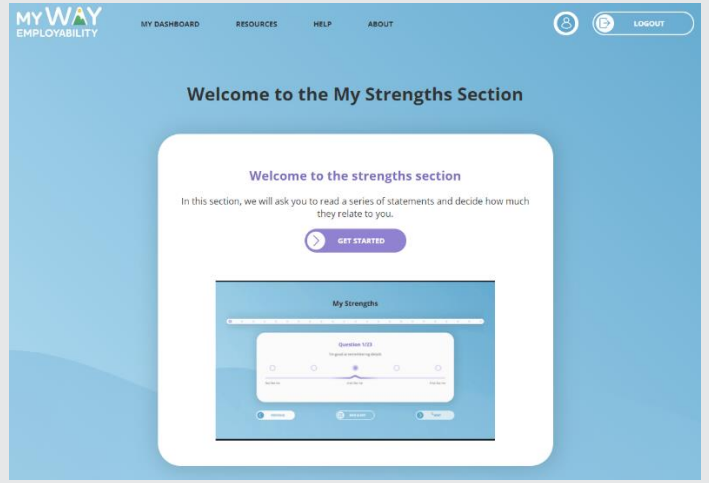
MY WAY
EMPLOYABILITY

MY DASHBOARD
RESOURCES
HELP
ABOUT

LOGOUT

Welcome to the My Strengths Section

Welcome to the strengths section

In this section, we will ask you to read a series of statements and decide how much they relate to you.

GET STARTED

My Strengths

Question 1/23

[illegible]